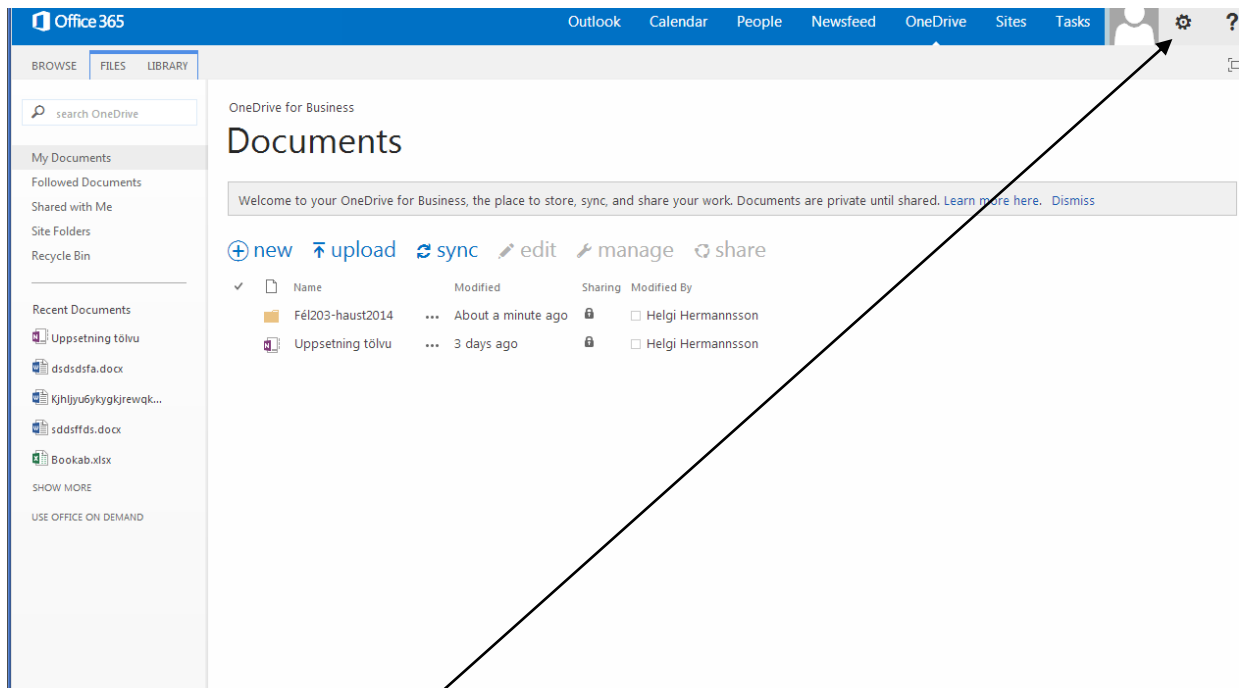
Office 365

Outlook Calendar People Newsfeed OneDrive Sites Tasks

?

BROWSE FILES LIBRARY

search OneDrive

My Documents
Followed Documents
Shared with Me
Site Folders
Recycle Bin

Recent Documents
Uppsetning tölvu
dsdsdsfa.docx
Kjhljyu6ykygkjrewqk...
sddsffds.docx
Bookab.xlsx
SHOW MORE

USE OFFICE ON DEMAND

OneDrive for Business

Documents

Welcome to your OneDrive for Business, the place to store, sync, and share your work. Documents are private until shared. Learn more here. Dismiss

new upload sync edit manage share

| | Name | | Modified | Sharing | Modified By |
|---|---|---|---|---|---|
| | Fél203-haust2014 | ... | About a minute ago | | Helgi Hermannsson |
| | Uppsetning tölvu | ... | 3 days ago | | Helgi Hermannsson |